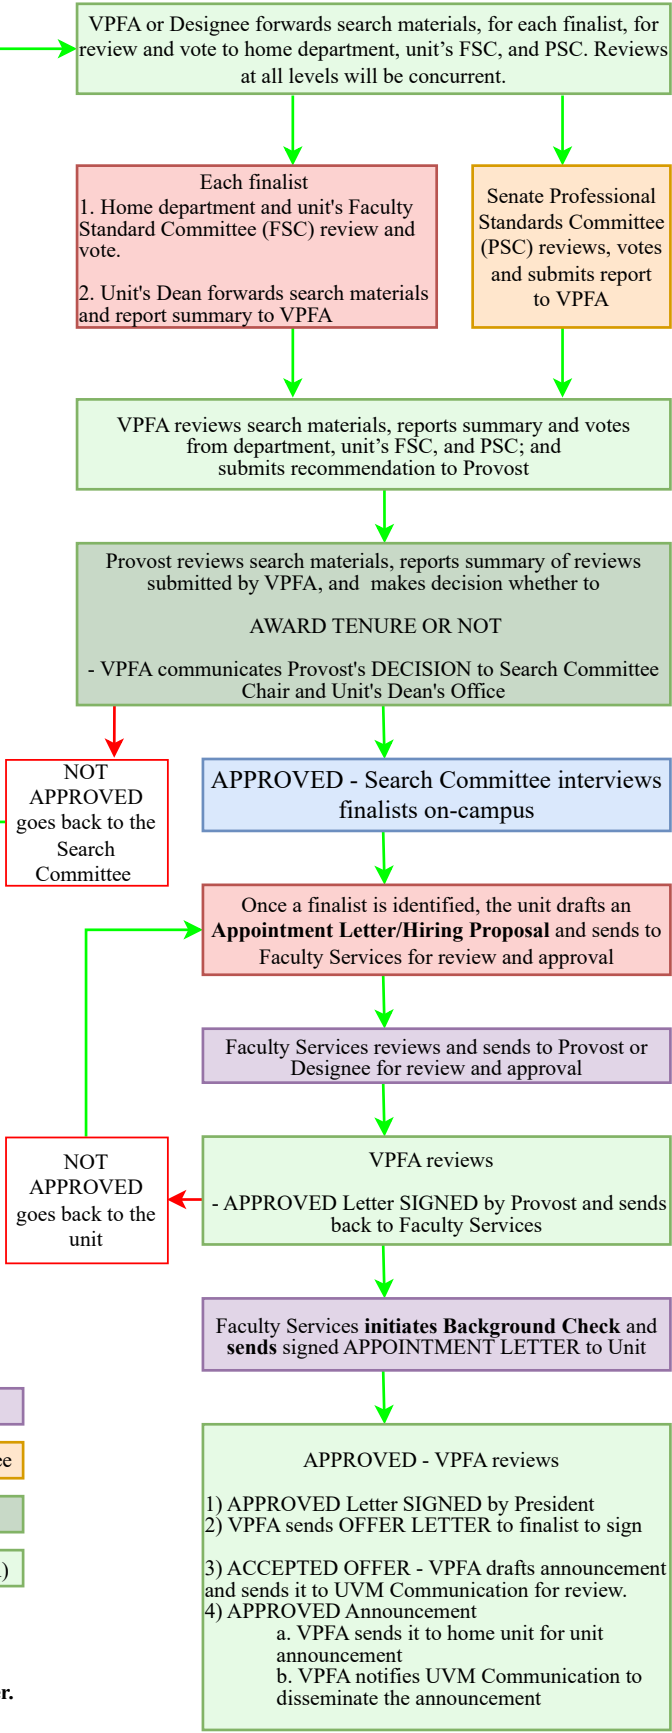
VPFA or Designee forwards search materials, for each finalist, for review and vote to home department, unit's FSC, and PSC. Reviews at all levels will be concurrent.

Each finalist
1. Home department and unit's Faculty Standard Committee (FSC) review and vote.

2. Unit's Dean forwards search materials and report summary to VPFA

Senate Professional Standards Committee (PSC) reviews, votes and submits report to VPFA

VPFA reviews search materials, reports summary and votes from department, unit's FSC, and PSC; and submits recommendation to Provost

Provost reviews search materials, reports summary of reviews submitted by VPFA, and makes decision whether to

AWARD TENURE OR NOT

- VPFA communicates Provost's DECISION to Search Committee Chair and Unit's Dean's Office

NOT APPROVED goes back to the Search Committee

APPROVED - Search Committee interviews finalists on-campus

Once a finalist is identified, the unit drafts an **Appointment Letter/Hiring Proposal** and sends to Faculty Services for review and approval

Faculty Services reviews and sends to Provost or Designee for review and approval

NOT APPROVED goes back to the unit

VPFA reviews

- APPROVED Letter SIGNED by Provost and sends back to Faculty Services

Faculty Services **initiates Background Check** and **sends** signed APPOINTMENT LETTER to Unit

ee

)

r.

APPROVED - VPFA reviews

1) APPROVED Letter SIGNED by President
2) VPFA sends OFFER LETTER to finalist to sign

3) ACCEPTED OFFER - VPFA drafts announcement and sends it to UVM Communication for review.
4) APPROVED Announcement
a. VPFA sends it to home unit for unit announcement
b. VPFA notifies UVM Communication to disseminate the announcement